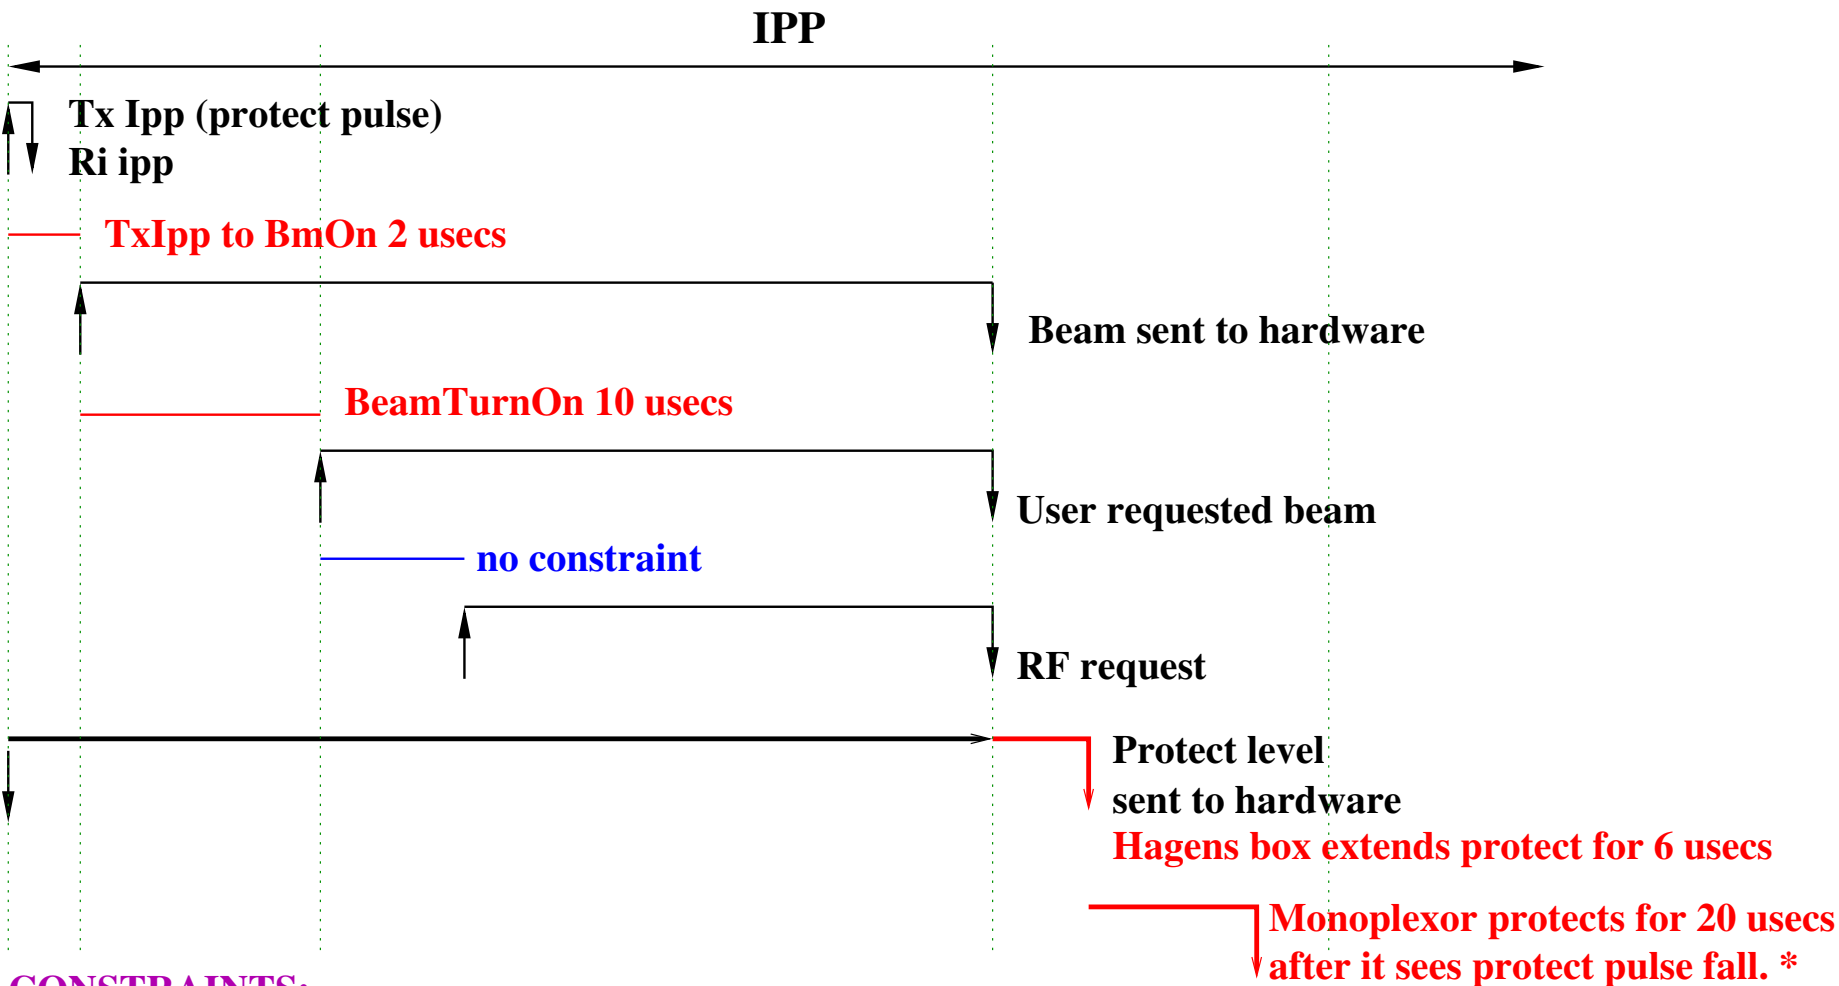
IPP

Tx Ipp (protect pulse)
Ri ipp

TxIpp to BmOn 2 usecs

Beam sent to hardware

BeamTurnOn 10 usecs

User requested beam

no constraint

RF request

Protect level
sent to hardware
Hagens box extends protect for 6 usecs

Monoplexor protects for 20 usecs
after it sees protect pulse fall. *

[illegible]